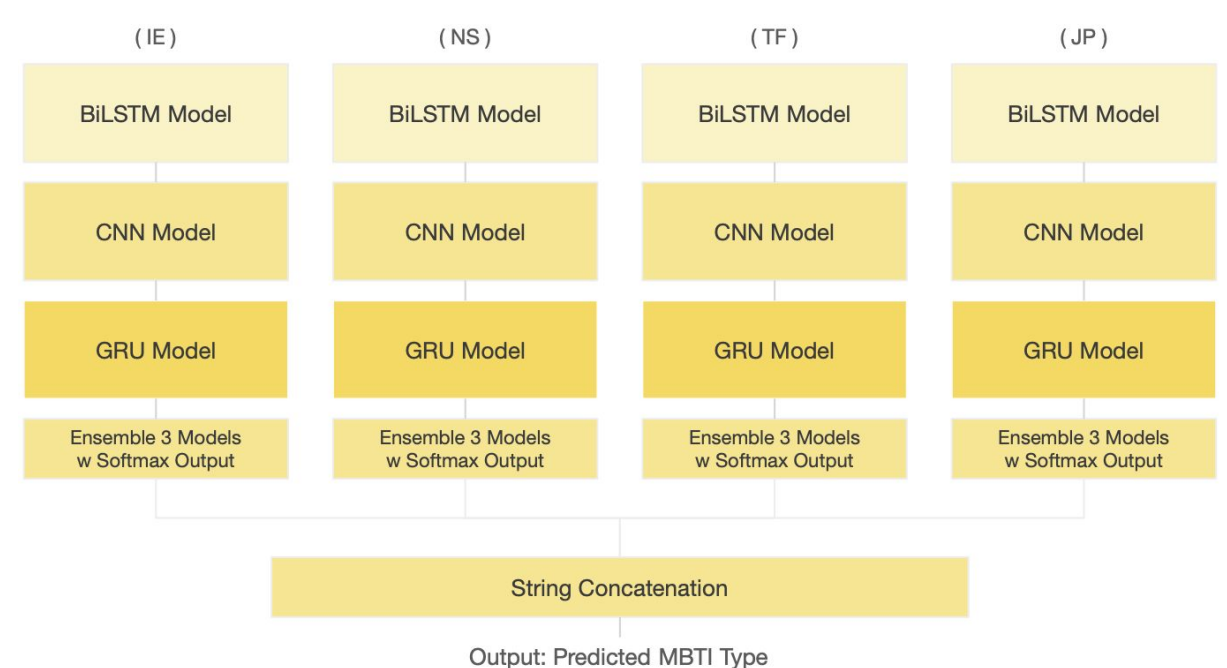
( IE )

BiLSTM Model

CNN Model

GRU Model

Ensemble 3 Models w Softmax Output

( NS )

BiLSTM Model

CNN Model

GRU Model

Ensemble 3 Models w Softmax Output

( TF )

BiLSTM Model

CNN Model

GRU Model

Ensemble 3 Models w Softmax Output

( JP )

BiLSTM Model

CNN Model

GRU Model

Ensemble 3 Models w Softmax Output

String Concatenation

Output: Predicted MBTI Type